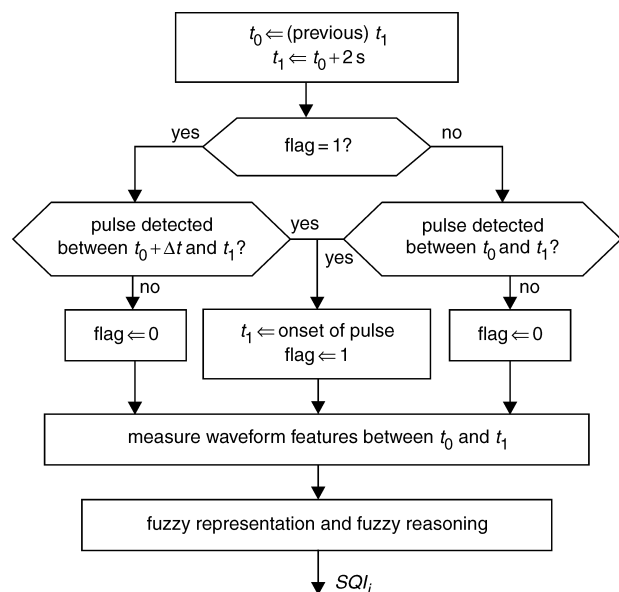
$t_0 \Leftarrow$ (previous) $t_1$
$t_1 \Leftarrow t_0 + 2$ s

flag = 1?

yes

no

pulse detected between $t_0 + \Delta t$ and $t_1$?

yes

yes

pulse detected between $t_0$ and $t_1$?

no

no

flag $\Leftarrow 0$

$t_1 \Leftarrow$ onset of pulse
flag $\Leftarrow 1$

flag $\Leftarrow 0$

measure waveform features between $t_0$ and $t_1$

fuzzy representation and fuzzy reasoning

$SQI_i$